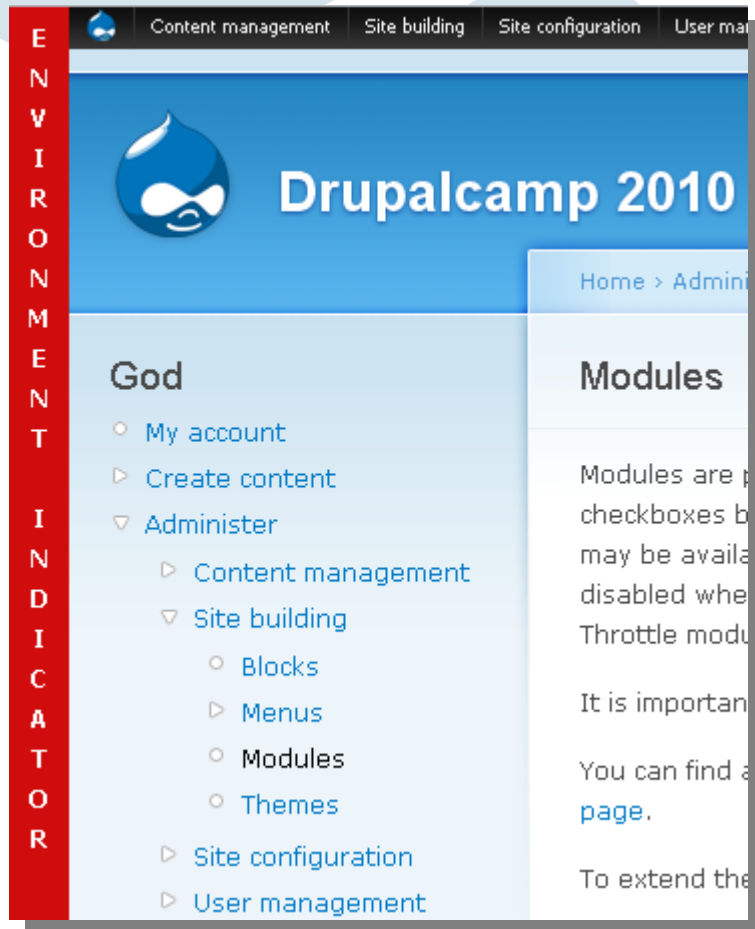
ENVIRONMENT INDICATOR

Content management | Site building | Site configuration | User ma

Drupalcamp 2010

Home › Admini

God

My account
Create content
Administer
Content management
Site building
Blocks
Menus
Modules
Themes
Site configuration
User management

Modules

Modules are p checkboxes b may be availa disabled whe Throttle modu

It is importan

You can find a page.

To extend the